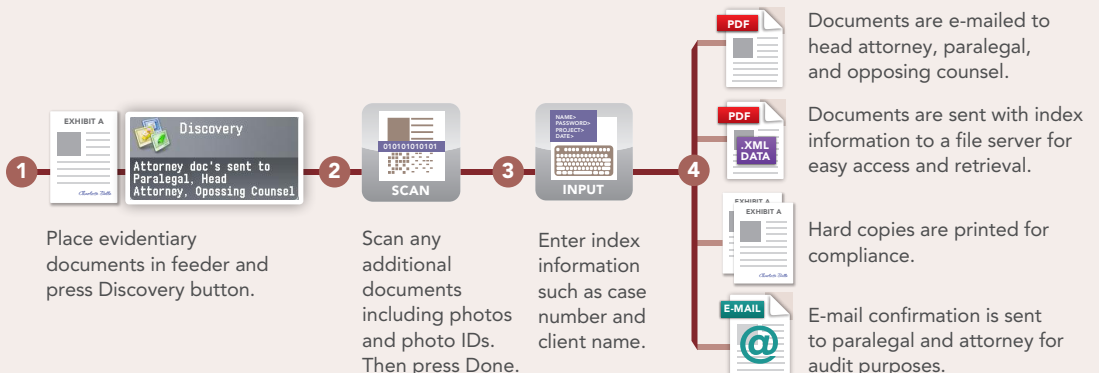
EXHIBIT A

Discovery

Attorney doc's sent to Paralegal, Head Attorney, Opossing Counsel

1

Place evidentiary documents in feeder and press Discovery button.

2

010101010101

SCAN

Scan any additional documents including photos and photo IDs. Then press Done.

3

NAME> PASSWORD> PROJECT> DATE>

INPUT

Enter index information such as case number and client name.

4

PDF

Documents are e-mailed to head attorney, paralegal, and opposing counsel.

PDF

.XML DATA

Documents are sent with index information to a file server for easy access and retrieval.

EXHIBIT A

EXHIBIT A

Hard copies are printed for compliance.

E-MAIL

@

E-mail confirmation is sent to paralegal and attorney for audit purposes.